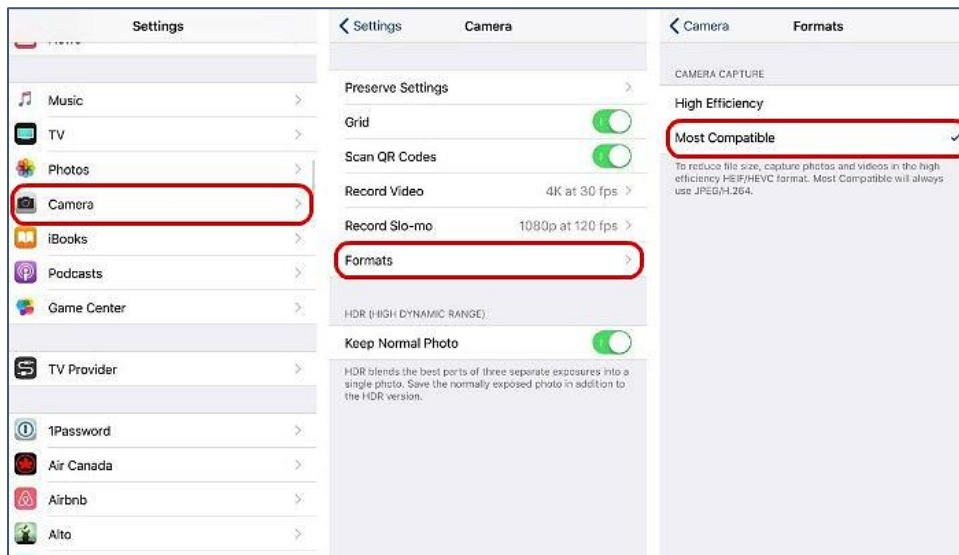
Settings

Music

TV

Photos

Camera

iBooks

Podcasts

Game Center

TV Provider

1Password

Air Canada

Airbnb

Alto

< Settings Camera

Preserve Settings

Grid

Scan QR Codes

Record Video 4K at 30 fps

Record Slo-mo 1080p at 120 fps

Formats

HDR (HIGH DYNAMIC RANGE)

Keep Normal Photo

HDR blends the best parts of three separate exposures into a single photo. Save the normally exposed photo in addition to the HDR version.

< Camera Formats

CAMERA CAPTURE

High Efficiency

Most Compatible ✓

To reduce file size, capture photos and videos in the high efficiency HEIF/HEVC format. Most Compatible will always use JPEG/H.264.